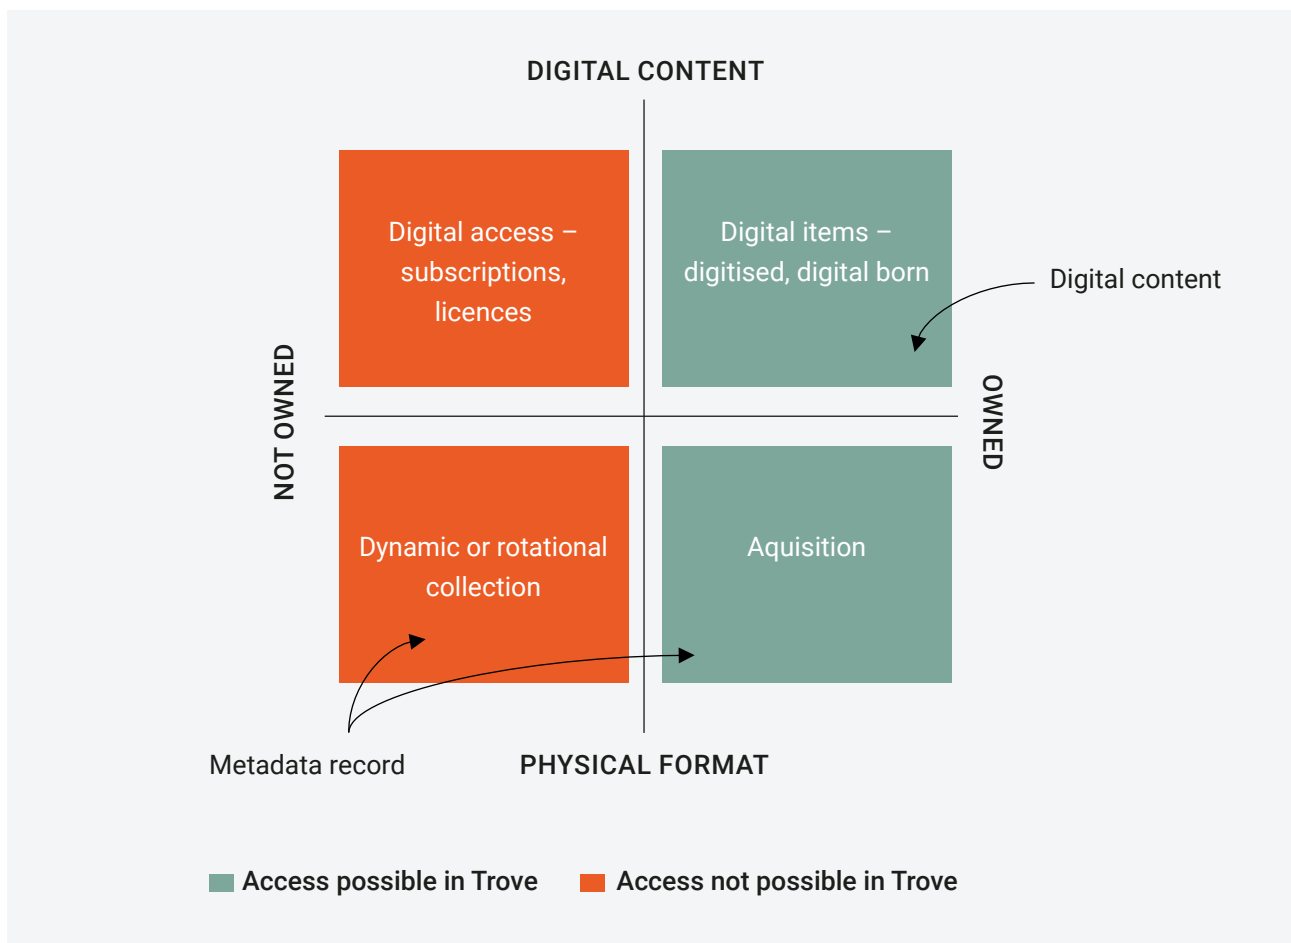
DIGITAL CONTENT

Digital access – subscriptions, licences

Digital items – digitised, digital born

Digital content

NOT OWNED

OWNED

Dynamic or rotational collection

Aquisition

Metadata record

PHYSICAL FORMAT

Access possible in Trove

Access not possible in Trove